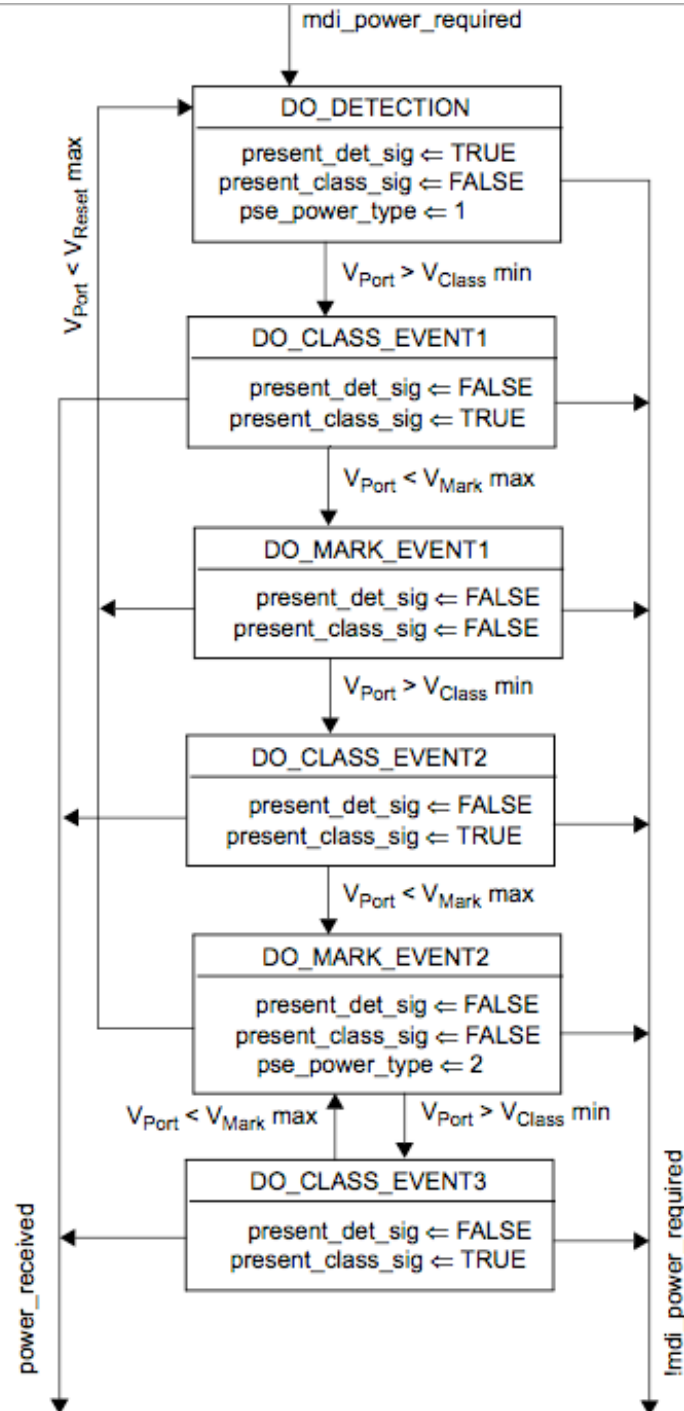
mdi_power_required

DO_DETECTION

present_det_sig ⇐ TRUE
present_class_sig ⇐ FALSE
pse_power_type ⇐ 1

$V_{Port} < V_{Reset}$ max

$V_{Port} > V_{Class}$ min

DO_CLASS_EVENT1

present_det_sig ⇐ FALSE
present_class_sig ⇐ TRUE

$V_{Port} < V_{Mark}$ max

DO_MARK_EVENT1

present_det_sig ⇐ FALSE
present_class_sig ⇐ FALSE

$V_{Port} > V_{Class}$ min

DO_CLASS_EVENT2

present_det_sig ⇐ FALSE
present_class_sig ⇐ TRUE

$V_{Port} < V_{Mark}$ max

DO_MARK_EVENT2

present_det_sig ⇐ FALSE
present_class_sig ⇐ FALSE
pse_power_type ⇐ 2

$V_{Port} < V_{Mark}$ max

$V_{Port} > V_{Class}$ min

DO_CLASS_EVENT3

present_det_sig ⇐ FALSE
present_class_sig ⇐ TRUE

power_received

!mdi_power_required